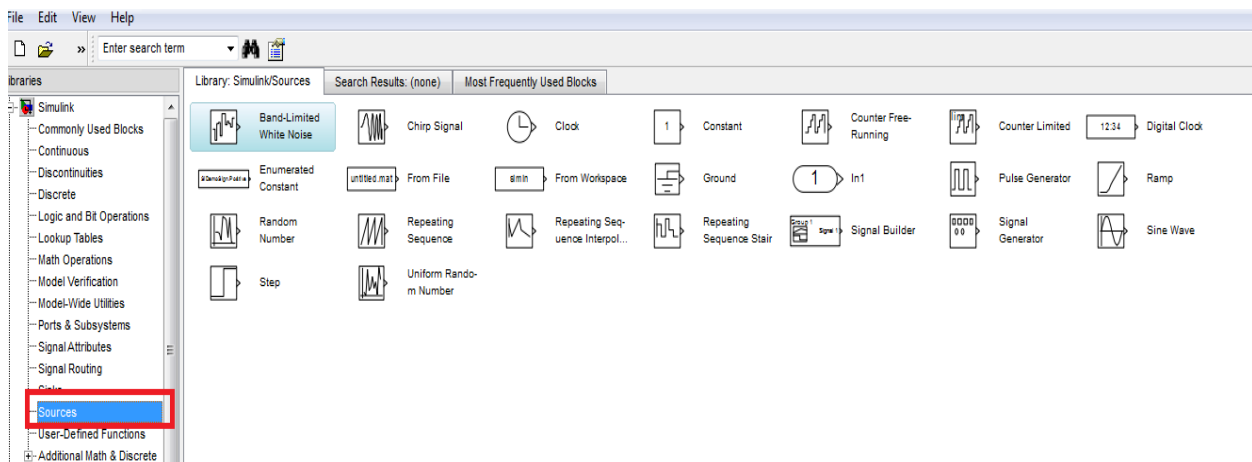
File Edit View Help

Enter search term

ibraries

Simulink
Commonly Used Blocks
Continuous
Discontinuities
Discrete
Logic and Bit Operations
Lookup Tables
Math Operations
Model Verification
Model-Wide Utilities
Ports & Subsystems
Signal Attributes
Signal Routing
Sinks
Sources
User-Defined Functions
Additional Math & Discrete

Library: Simulink/Sources | Search Results: (none) | Most Frequently Used Blocks

Band-Limited White Noise
Chirp Signal
Clock
1 Constant
Counter Free-Running
Counter Limited
12:34 Digital Clock
Enumerated Constant
untitled.mat From File
simin From Workspace
Ground
1 In1
Pulse Generator
Ramp
Random Number
Repeating Sequence
Repeating Sequence Interpol...
Repeating Sequence Stair
Signal 1 Signal Builder
Signal Generator
Sine Wave
Step
Uniform Random Number